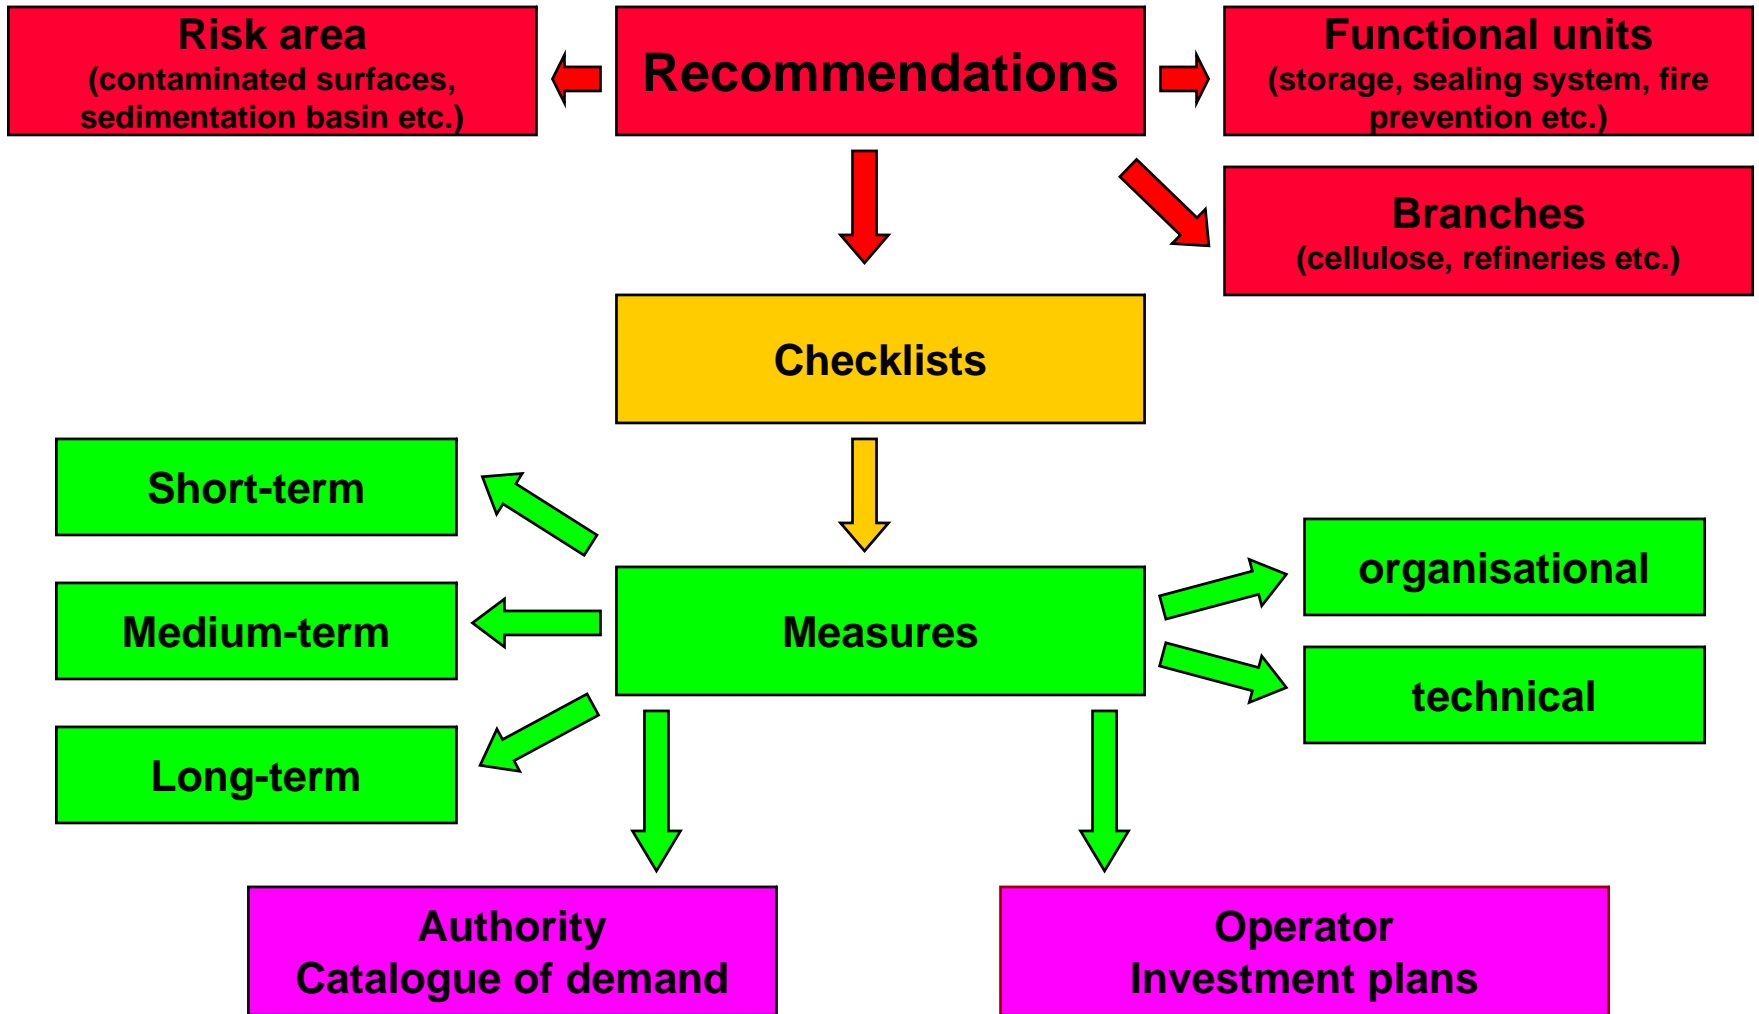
Risk area
(contaminated surfaces, sedimentation basin etc.)

Recommendations

Functional units
(storage, sealing system, fire prevention etc.)

Branches
(cellulose, refineries etc.)

Checklists

Short-term

Medium-term

Long-term

Measures

organisational

technical

Authority
Catalogue of demand

Operator
Investment plans